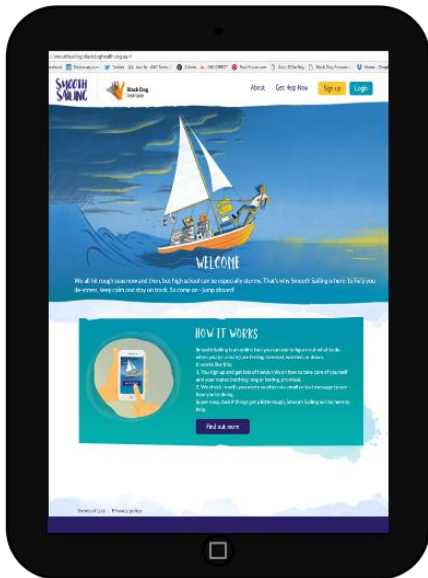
SMOOTH SAILING

Black Dog Institute

About Get Help Now Sign up Login

WELCOME

We all hit rough seas now and then, but high school can be especially stormy. That's why Smooth Sailing is here: to help you de-stress, keep calm and stay on track. So come on – jump aboard!

HOW IT WORKS

Smooth Sailing is an online tool you can use to figure out what to do when you (or a mate) are feeling stressed, worried, or down. It works like this:
1. You sign up and get lots of hands info on how to take care of yourself and your mates (nothing long or boring, promise).
2. We check in with you once in a while via email or text message to see how you're doing.
Avast easy. And if things get a bit rough, Smooth Sailing will be here to help.

Find out more

Terms of Use Privacy policy